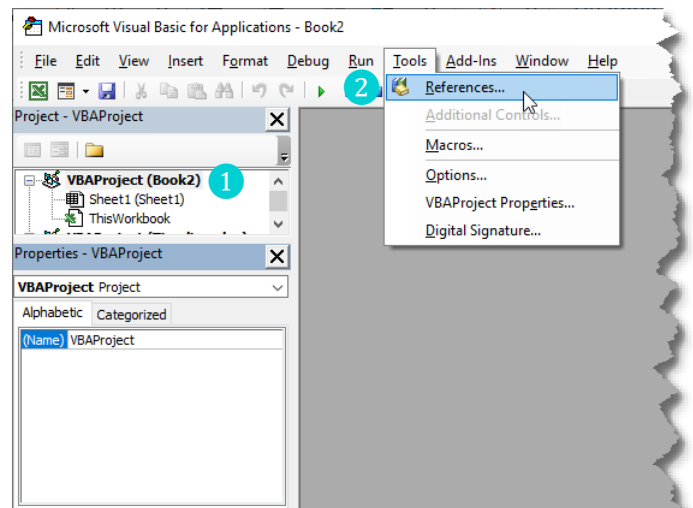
Microsoft Visual Basic for Applications - Book2

File Edit View Insert Format Debug Run Tools Add-Ins Window Help

Project - VBAProject

VBAProject (Book2)
Sheet1 (Sheet1)
ThisWorkbook
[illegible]

1

Properties - VBAProject

VBAProject Project

Alphabetic Categorized

(Name) VBAProject

2

References...
Additional Controls...
Macros...
Options...
VBAProject Properties...
Digital Signature...